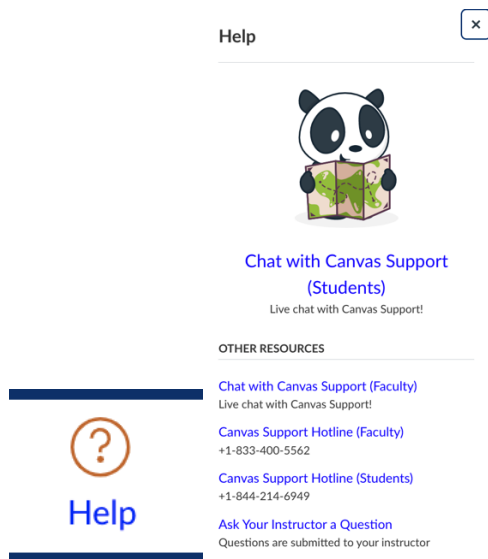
Help

×

Chat with Canvas Support (Students)

Live chat with Canvas Support!

OTHER RESOURCES

Chat with Canvas Support (Faculty)
Live chat with Canvas Support!

Canvas Support Hotline (Faculty)
+1-833-400-5562

Canvas Support Hotline (Students)
+1-844-214-6949

Ask Your Instructor a Question
Questions are submitted to your instructor

?

Help